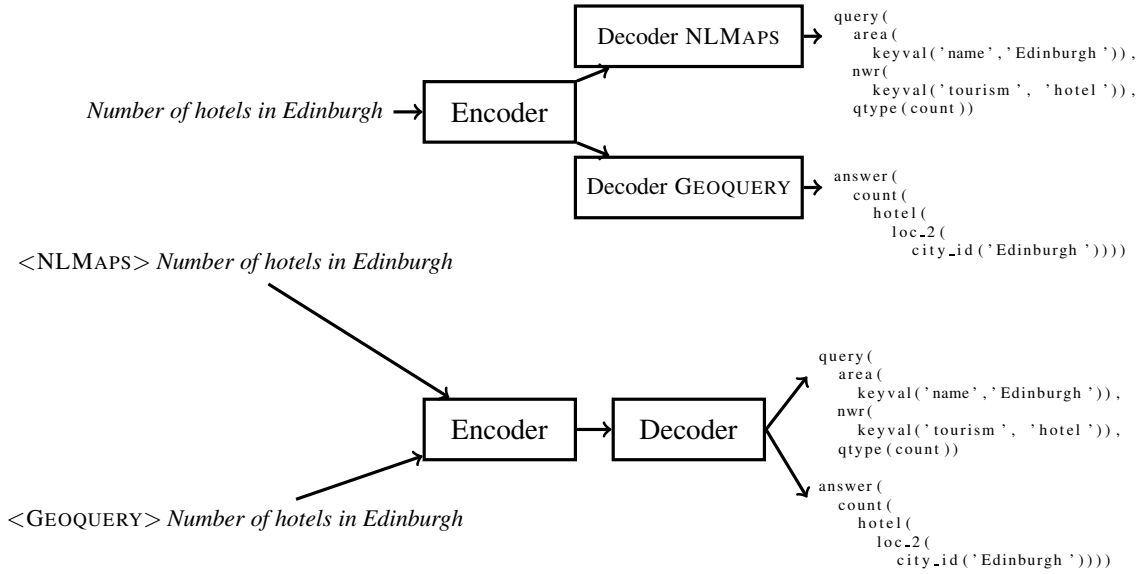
Number of hotels in Edinburgh

Encoder

Decoder NLMAPS

query(
area(
keyval('name','Edinburgh')),
nwr(
keyval('tourism', 'hotel')),
qtype(count))

Decoder GEOQUERY

answer(
count(
hotel(
loc_2(
city_id('Edinburgh')))))

<NLMAPS> Number of hotels in Edinburgh

<GEOQUERY> Number of hotels in Edinburgh

Encoder

Decoder

query(
area(
keyval('name','Edinburgh')),
nwr(
keyval('tourism', 'hotel')),
qtype(count))

answer(
count(
hotel(
loc_2(
city_id('Edinburgh')))))